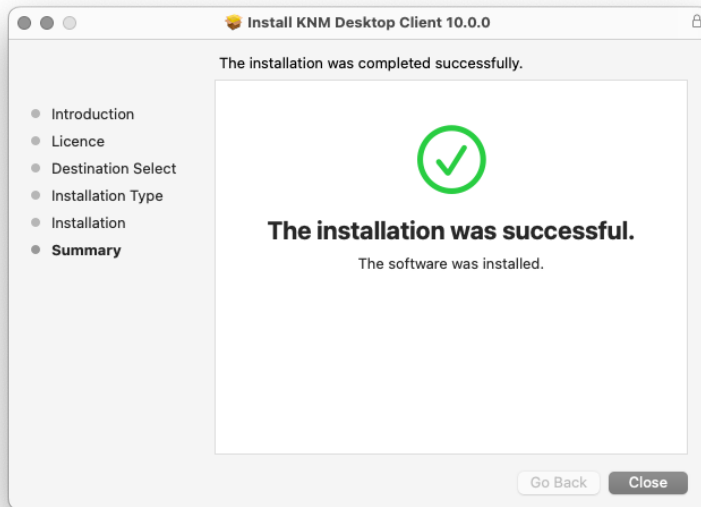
Install KNM Desktop Client 10.0.0

The installation was completed successfully.

Introduction
Licence
Destination Select
Installation Type
Installation
Summary

The installation was successful.

The software was installed.

Go Back
Close